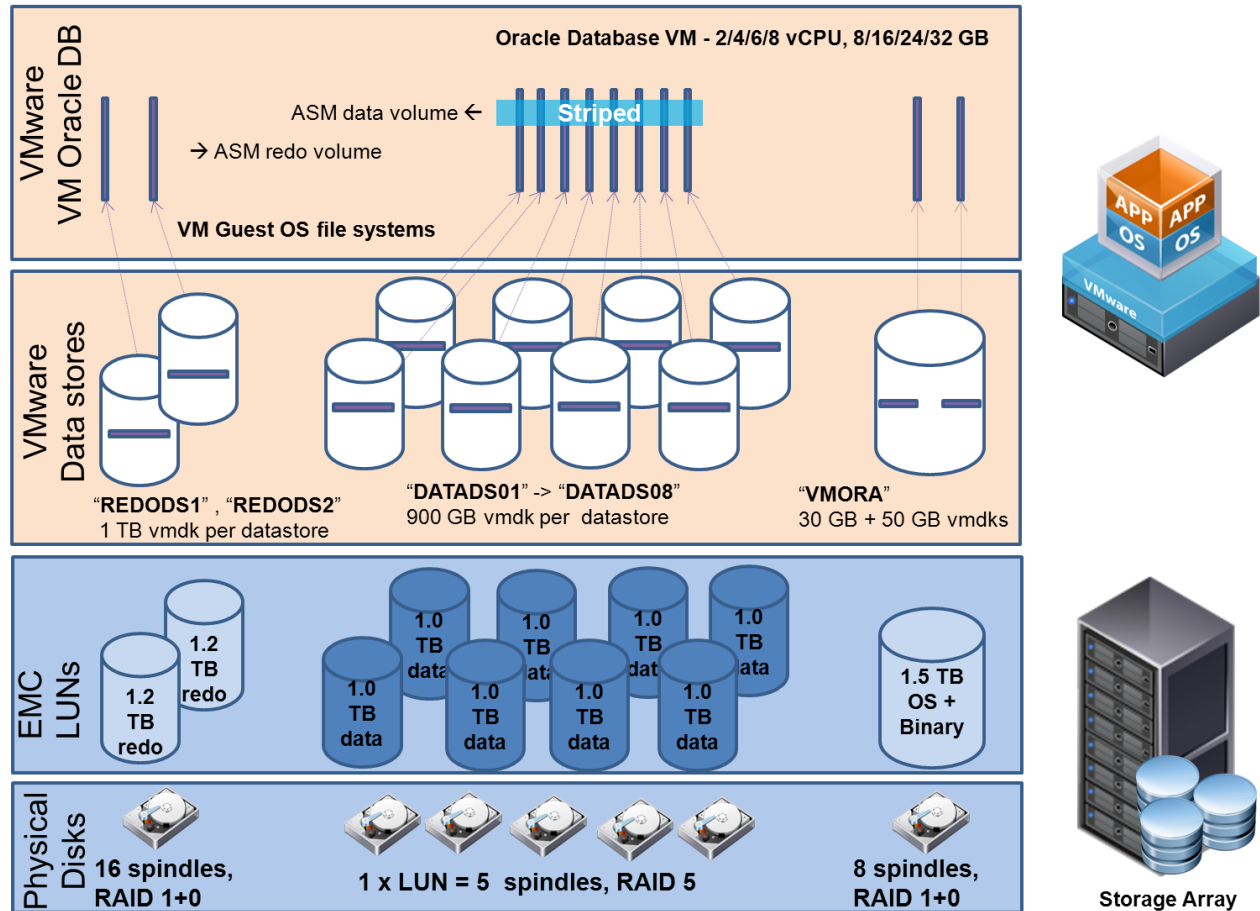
VMware
VM Oracle DB

Oracle Database VM - 2/4/6/8 vCPU, 8/16/24/32 GB

ASM data volume ←

Striped

→ ASM redo volume

VM Guest OS file systems

APP
OS
APP
OS
VMware

VMware
Data stores

"REDODS1" , "REDODS2"
1 TB vmdk per datastore

"DATADS01" -> "DATADS08"
900 GB vmdk per datastore

"VMORA"
30 GB + 50 GB vmdks

EMC
LUNs

1.2 TB redo

1.2 TB redo

1.0 TB data

1.0 TB data

1.0 TB data

1.0 TB data

1.0 TB data

1.0 TB data

1.0 TB data

1.0 TB data

1.5 TB OS + Binary

Physical
Disks

16 spindles, RAID 1+0

1 x LUN = 5 spindles, RAID 5

8 spindles, RAID 1+0

Storage Array